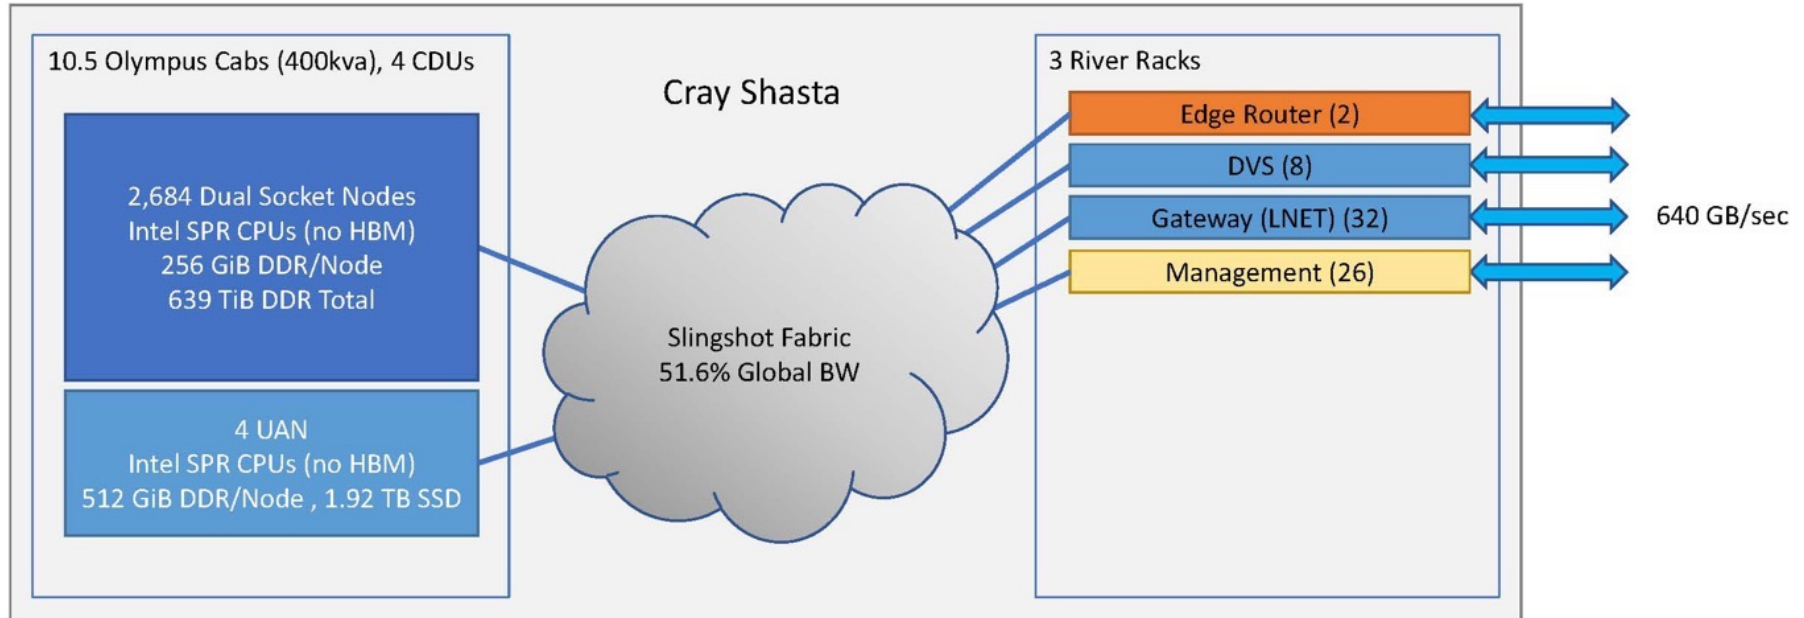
10.5 Olympus Cabs (400kva), 4 CDUs

2,684 Dual Socket Nodes
Intel SPR CPUs (no HBM)
256 GiB DDR/Node
639 TiB DDR Total

4 UAN
Intel SPR CPUs (no HBM)
512 GiB DDR/Node , 1.92 TB SSD

Cray Shasta

Slingshot Fabric
51.6% Global BW

3 River Racks

Edge Router (2)

DVS (8)

Gateway (LNET) (32)

Management (26)

640 GB/sec